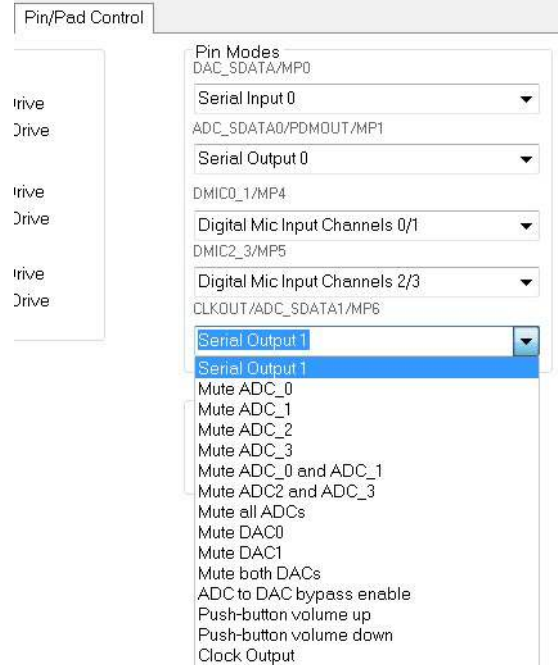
Pin/Pad Control

rive
Drive

rive
Drive

rive
Drive

Pin Modes
DAC_SDATA/MP0
Serial Input 0
ADC_SDATA0/PDMOUT/MP1
Serial Output 0
DMIC0_1/MP4
Digital Mic Input Channels 0/1
DMIC2_3/MP5
Digital Mic Input Channels 2/3
CLKOUT/ADC_SDATA1/MP6
Serial Output 1

Serial Output 1
Mute ADC_0
Mute ADC_1
Mute ADC_2
Mute ADC_3
Mute ADC_0 and ADC_1
Mute ADC2 and ADC_3
Mute all ADCs
Mute DAC0
Mute DAC1
Mute both DACs
ADC to DAC bypass enable
Push-button volume up
Push-button volume down
Clock Output